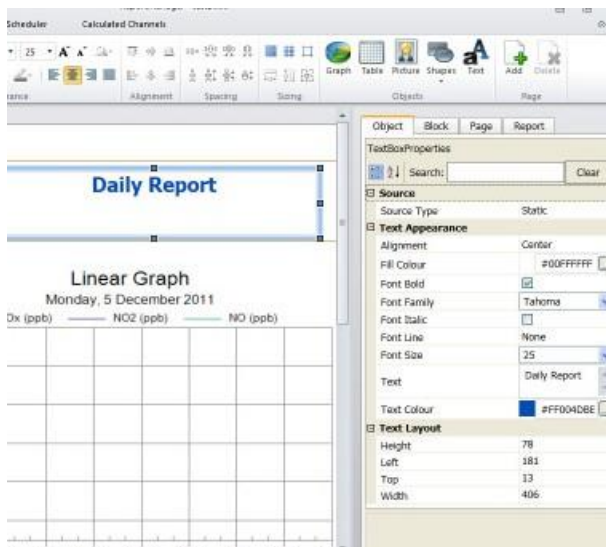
Scheduler Calculated Channels

25

Alignment Spacing Sizing

Graph Table Picture Shapes Text

Objects

Add Delete

Page

Daily Report

Linear Graph

Monday, 5 December 2011

Ox (ppb) NO2 (ppb) NO (ppb)

| Object | Block | Page | Report |
|---|---|---|---|

TextBoxProperties

Search: Clear

| | |
|---|---|
| **Source** | |
| Source Type | Static |
| **Text Appearance** | |
| Alignment | Center |
| Fill Colour | #00FFFFFF |
| Font Bold | ☑ |
| Font Family | Tahoma |
| Font Italic | ☐ |
| Font Line | None |
| Font Size | 25 |
| Text | Daily Report |
| Text Colour | #FF004DBE |
| **Text Layout** | |
| Height | 78 |
| Left | 181 |
| Top | 13 |
| Width | 406 |